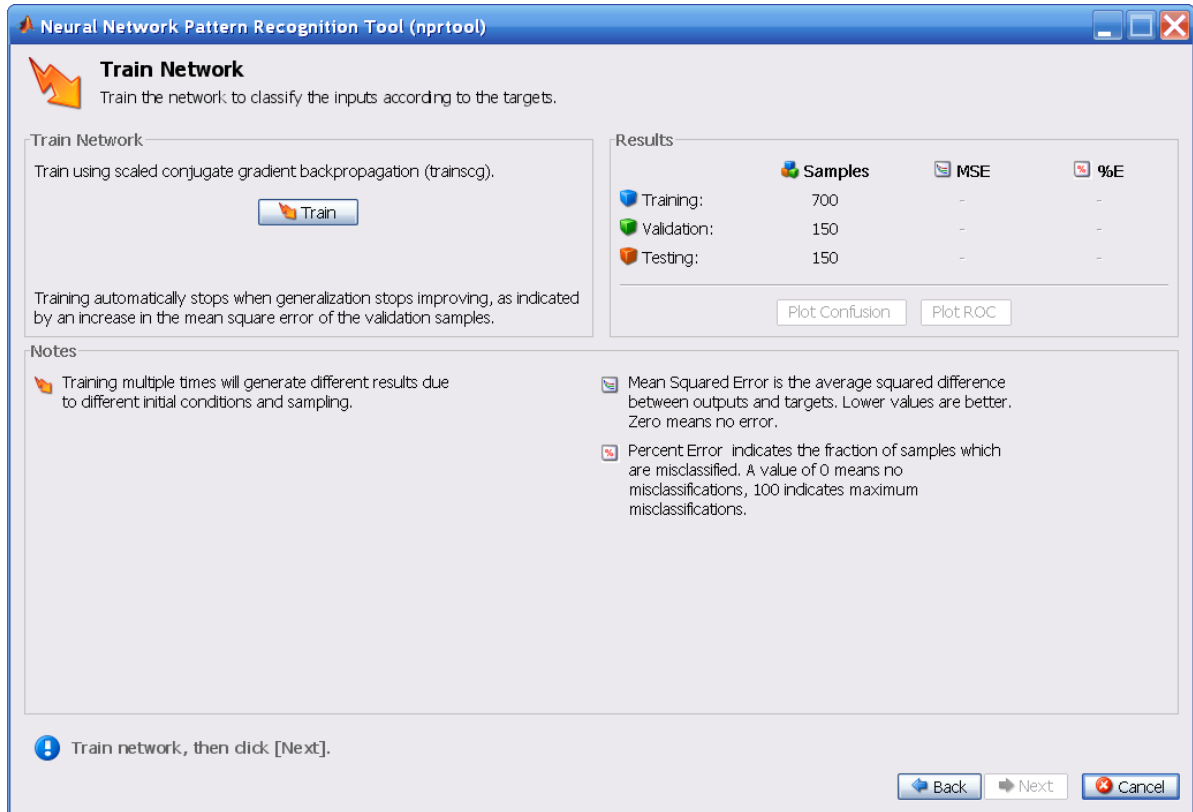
Neural Network Pattern Recognition Tool (nprtool)

Train Network
Train the network to classify the inputs according to the targets.

Train Network
Train using scaled conjugate gradient backpropagation (trainscg).

Train

Training automatically stops when generalization stops improving, as indicated by an increase in the mean square error of the validation samples.

Results

| | Samples | MSE | %E |
|---|---|---|---|
| Training: | 700 | - | - |
| Validation: | 150 | - | - |
| Testing: | 150 | - | - |

Plot Confusion  Plot ROC

Notes
Training multiple times will generate different results due to different initial conditions and sampling.

Mean Squared Error is the average squared difference between outputs and targets. Lower values are better. Zero means no error.

Percent Error indicates the fraction of samples which are misclassified. A value of 0 means no misclassifications, 100 indicates maximum misclassifications.

Train network, then click [Next].

Back  Next  Cancel